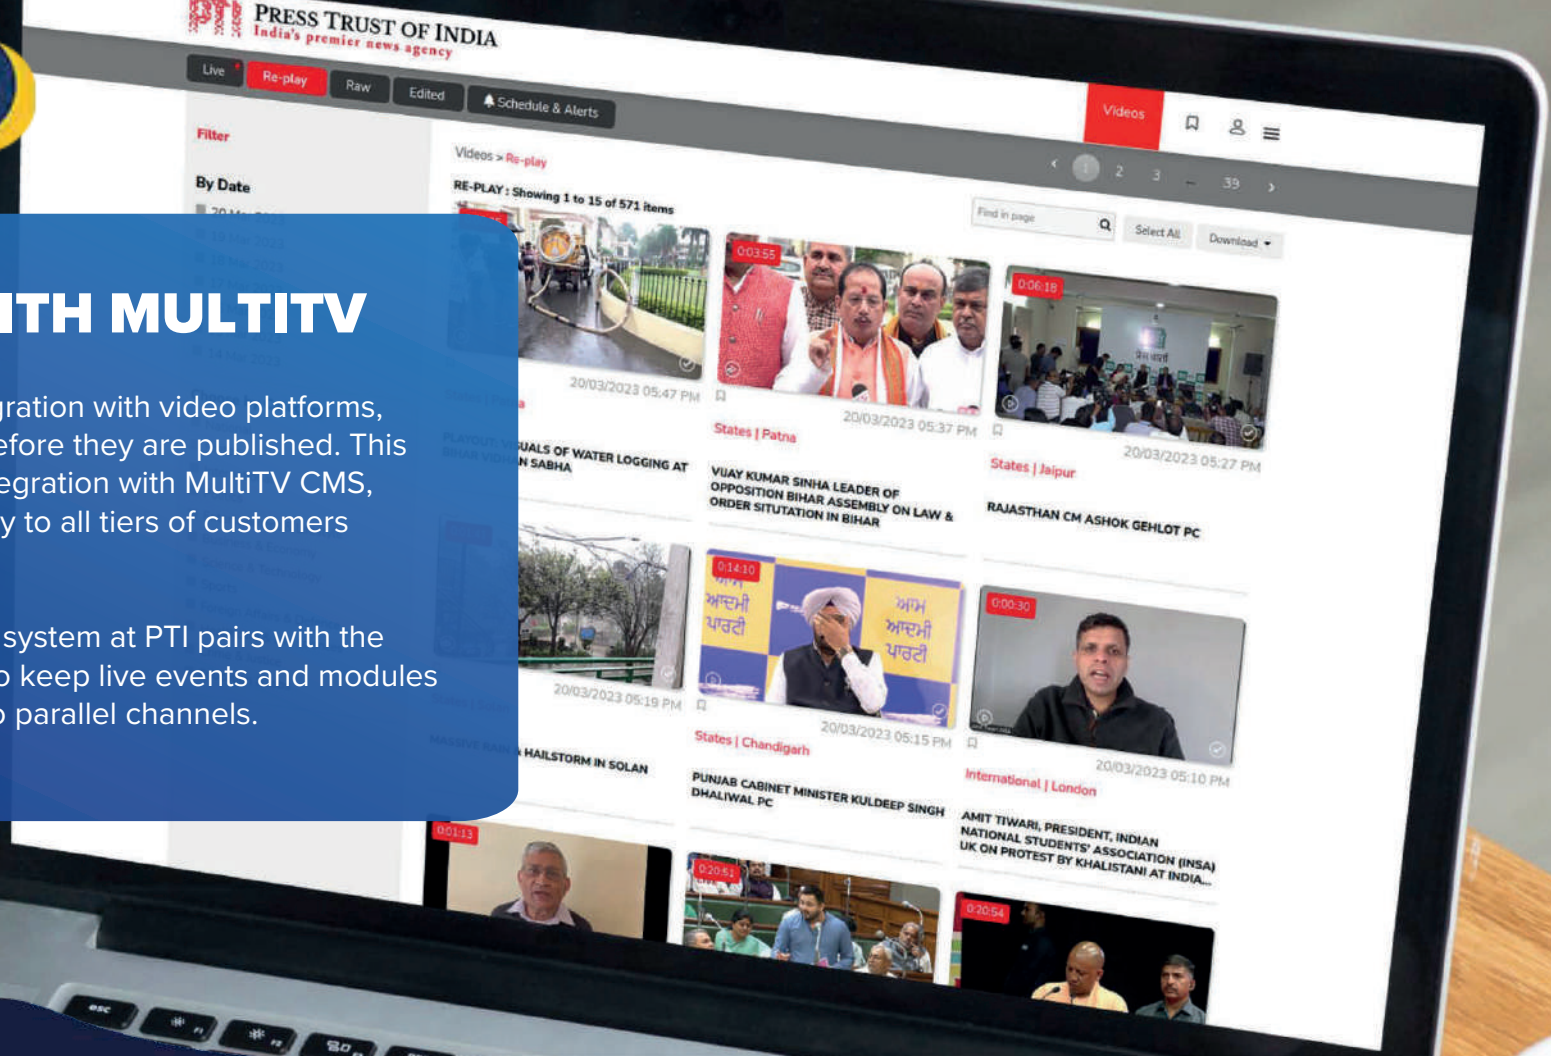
PTI PRESS TRUST OF INDIA
India's premier news agency

Live Re-play Raw Edited Schedule & Alerts

Videos

Filter

By Date

Videos > Re-play

RE-PLAY : Showing 1 to 15 of 571 items

‹ 1 2 3 ... 39 ›

Find in page

Select All Download

ITH MULTITV

gration with video platforms, efore they are published. This egration with MultiTV CMS, y to all tiers of customers

system at PTI pairs with the o keep live events and modules o parallel channels.

20/03/2023 05:47 PM

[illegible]ALS OF WATER LOGGING AT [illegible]N SABHA

0:03:55

20/03/2023 05:37 PM

States | Patna

VIJAY KUMAR SINHA LEADER OF OPPOSITION BIHAR ASSEMBLY ON LAW & ORDER SITUTATION IN BIHAR

0:06:18

20/03/2023 05:27 PM

States | Jaipur

RAJASTHAN CM ASHOK GEHLOT PC

20/03/2023 05:19 PM

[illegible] HAILSTORM IN SOLAN

0:14:10

ਆਮ ਆਦਮੀ ਪਾਰਟੀ

20/03/2023 05:15 PM

States | Chandigarh

PUNJAB CABINET MINISTER KULDEEP SINGH DHALIWAL PC

0:00:30

20/03/2023 05:10 PM

International | London

AMIT TIWARI, PRESIDENT, INDIAN NATIONAL STUDENTS' ASSOCIATION (INSA) UK ON PROTEST BY KHALISTANI AT INDIA...

0:01:13

0:20:51

0:20:54

esc F1 F2